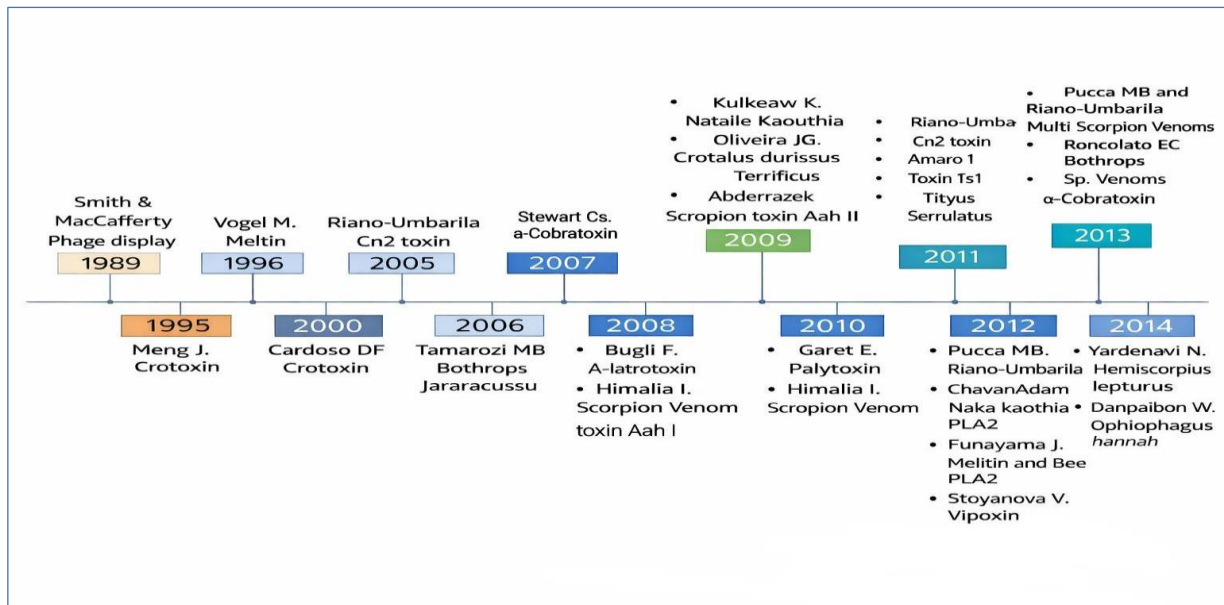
Smith & MacCafferty Phage display
1989

Vogel M. Meltin
1996

Riano-Umbarila Cn2 toxin
2005

Stewart Cs. a-Cobratoxin
2007

• Kulkeaw K. Nataile Kaouthia
• Oliveira JG. Crotalus durissus Terrificus
• Abderrazek Scropion toxin Aah II
2009

• Riano-Umba
• Cn2 toxin
• Amaro 1
• Toxin Ts1
• Tityus Serrulatus
2011

• Pucca MB and Riano-Umbarila Multi Scorpion Venoms
• Roncolato EC Bothrops
• Sp. Venoms α-Cobratoxin
2013

1995
Meng J. Crotoxin

2000
Cardoso DF Crotoxin

2006
Tamarozi MB Bothrops Jararacussu

2008
• Bugli F. A-latrotoxin
• Himalia I. Scorpion Venom toxin Aah I

2010
• Garet E. Palytoxin
• Himalia I. Scropion Venom

2012
• Pucca MB. Riano-Umbarila
• ChavanAdam Naka kaothia PLA2
• Funayama J. Melitin and Bee PLA2
• Stoyanova V. Vipoxin

2014
• Yardenavi N. Hemiscorpius lepturus
• Danpaibon W. Ophiophagus hannah